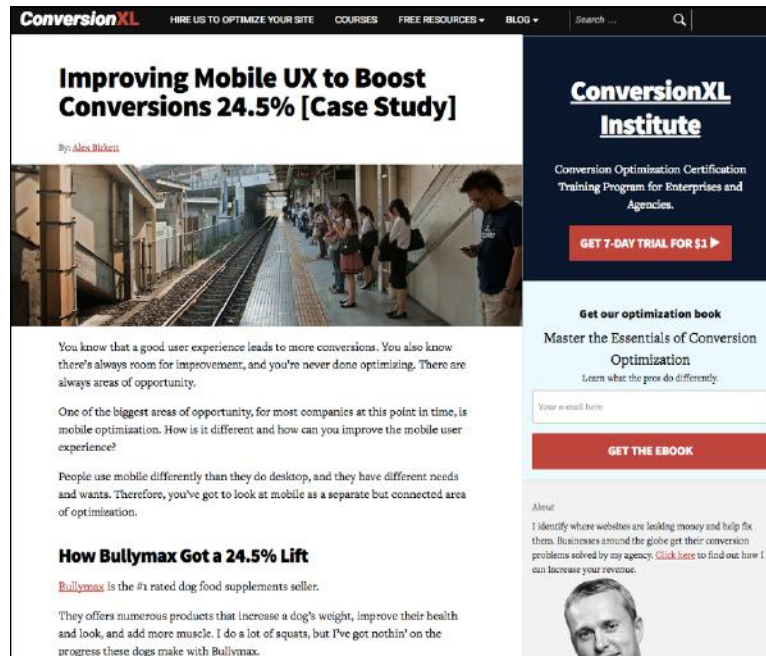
ConversionXL HIRE US TO OPTIMIZE YOUR SITE COURSES FREE RESOURCES ▾ BLOG ▾ Search ...

Improving Mobile UX to Boost Conversions 24.5% [Case Study]

By: Alex Birkett

You know that a good user experience leads to more conversions. You also know there's always room for improvement, and you're never done optimizing. There are always areas of opportunity.

One of the biggest areas of opportunity, for most companies at this point in time, is mobile optimization. How is it different and how can you improve the mobile user experience?

People use mobile differently than they do desktop, and they have different needs and wants. Therefore, you've got to look at mobile as a separate but connected area of optimization.

How Bullymax Got a 24.5% Lift

Bullymax is the #1 rated dog food supplements seller.

They offers numerous products that increase a dog's weight, improve their health and look, and add more muscle. I do a lot of squats, but I've got nothin' on the progress these dogs make with Bullymax.

ConversionXL Institute

Conversion Optimization Certification Training Program for Enterprises and Agencies.

GET 7-DAY TRIAL FOR $1 ▶

Get our optimization book

Master the Essentials of Conversion Optimization

Learn what the pros do differently.

Your e-mail here

GET THE EBOOK

About

I identify where websites are leaking money and help fix them. Businesses around the globe get their conversion problems solved by my agency. Click here to find out how I can increase your revenue.